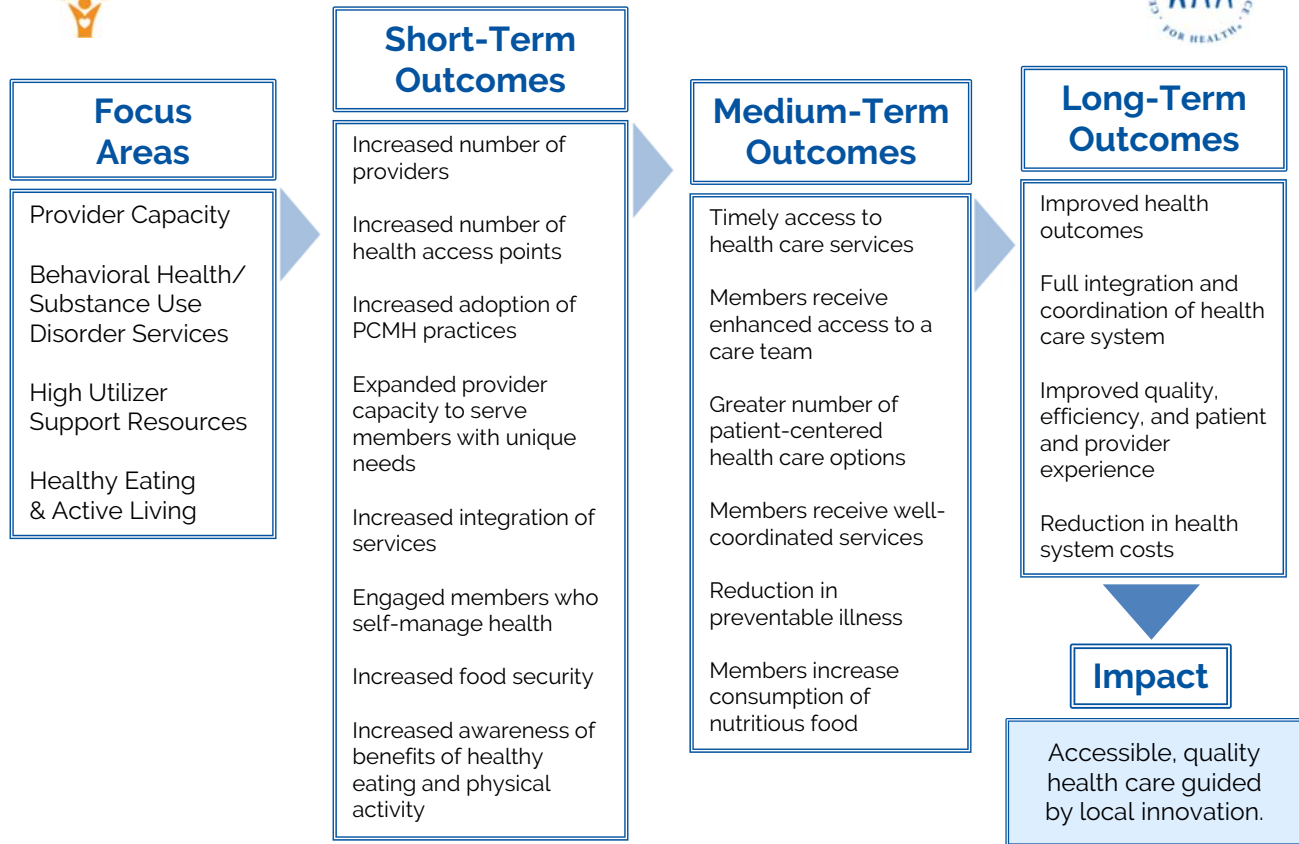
Focus Areas

Provider Capacity

Behavioral Health/ Substance Use Disorder Services

High Utilizer Support Resources

Healthy Eating & Active Living

Short-Term Outcomes

Increased number of providers

Increased number of health access points

Increased adoption of PCMH practices

Expanded provider capacity to serve members with unique needs

Increased integration of services

Engaged members who self-manage health

Increased food security

Increased awareness of benefits of healthy eating and physical activity

Medium-Term Outcomes

Timely access to health care services

Members receive enhanced access to a care team

Greater number of patient-centered health care options

Members receive well-coordinated services

Reduction in preventable illness

Members increase consumption of nutritious food

Long-Term Outcomes

Improved health outcomes

Full integration and coordination of health care system

Improved quality, efficiency, and patient and provider experience

Reduction in health system costs

Impact

Accessible, quality health care guided by local innovation.

FOR HEALTH